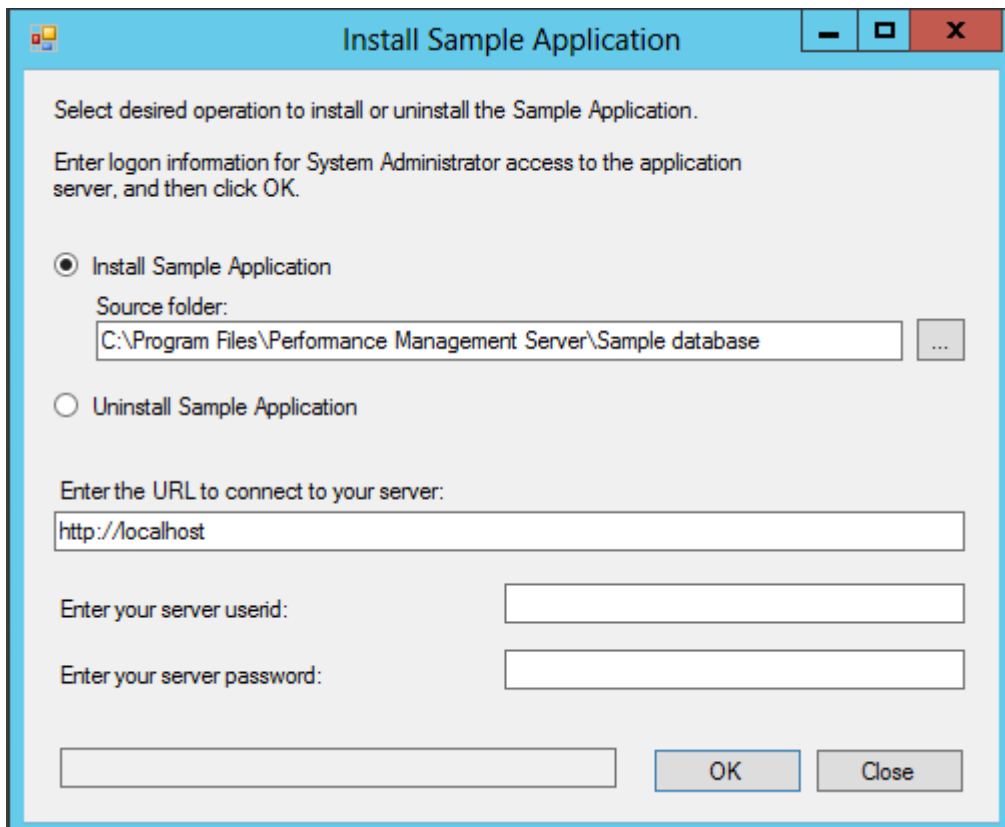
Install Sample Application

Select desired operation to install or uninstall the Sample Application.

Enter logon information for System Administrator access to the application server, and then click OK.

Install Sample Application

Source folder:

C:\Program Files\Performance Management Server\Sample database

...

Uninstall Sample Application

Enter the URL to connect to your server:

http://localhost

Enter your server userid:

Enter your server password:

OK

Close